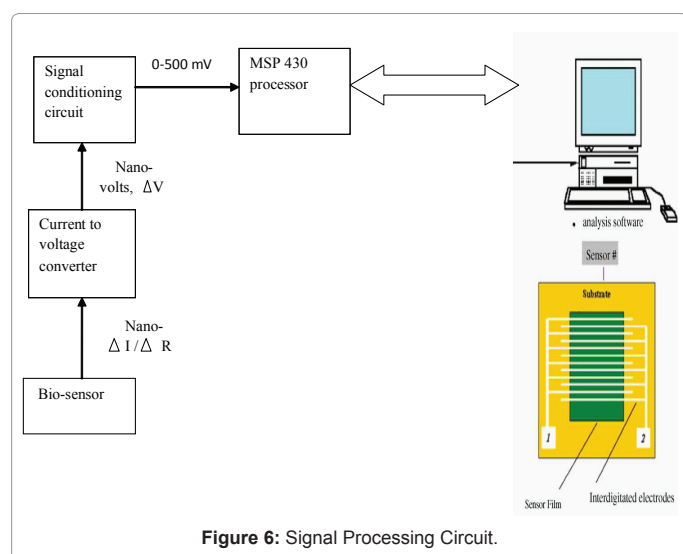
Signal conditioning circuit

0-500 mV

MSP 430 processor

Nano-volts, $\Delta$V

Current to voltage converter

Nano-$\Delta$ I / $\Delta$ R

Bio-sensor

analysis software

Sensor #

Substrate

1

2

Sensor Film

Interdigitated electrodes

**Figure 6:** Signal Processing Circuit.